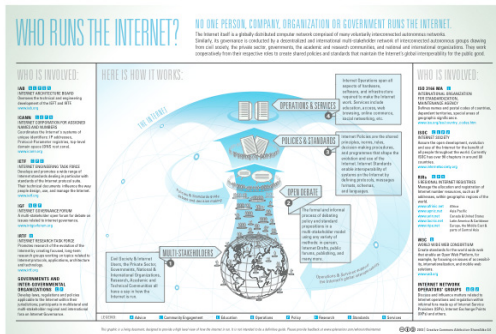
WHO RUNS THE INTERNET?

NO ONE PERSON, COMPANY, ORGANIZATION OR GOVERNMENT RUNS THE INTERNET.

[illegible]

WHO IS INVOLVED:

IAB
INTERNET ARCHITECTURE BOARD
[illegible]

ICANN
INTERNET CORPORATION FOR ASSIGNED NAMES AND NUMBERS
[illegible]

IETF
INTERNET ENGINEERING TASK FORCE
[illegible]

IGF
INTERNET GOVERNANCE FORUM
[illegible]

IRTF
INTERNET RESEARCH TASK FORCE
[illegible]

GOVERNMENTS AND INTER-GOVERNMENTAL ORGANIZATIONS
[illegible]

HERE IS HOW IT WORKS:

OPERATIONS & SERVICES

Internet Operations span all aspects of hardware, software, and infrastructure required to make the Internet work. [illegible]

POLICIES & STANDARDS

Internet Policies are the shared principles, norms, rules, decision making procedures, and programmes that shape the evolution and use of the Internet. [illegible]

OPEN DEBATE

The formal and informal process of debating policy and standard proposals in a multi-stakeholder model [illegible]

MULTI-STAKEHOLDERS

Civil Society & Internet Users, the Private Sector, Governments, National & International Organizations, Research, Academic and Technical Communities all have a say in how the Internet is run.

WHO IS INVOLVED:

ISO 3166 MA
INTERNATIONAL ORGANIZATION FOR STANDARDIZATION, MAINTENANCE AGENCY
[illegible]

ISOC
INTERNET SOCIETY
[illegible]

RIRs
REGIONAL INTERNET REGISTRIES
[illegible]

W3C
WORLD WIDE WEB CONSORTIUM
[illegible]

INTERNET NETWORK OPERATORS' GROUPS
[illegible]

LEGEND: About | Community Engagement | Education | Operations | Policy | Research | Standards | Services

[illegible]